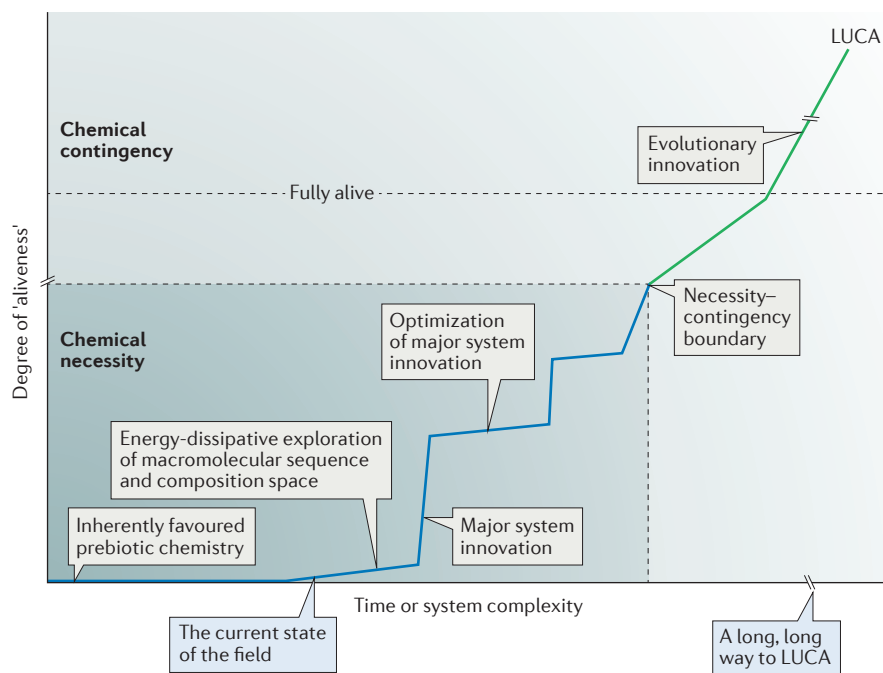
LUCA

Chemical contingency

Evolutionary innovation

Fully alive

Degree of 'aliveness'

Chemical necessity

Necessity–contingency boundary

Optimization of major system innovation

Energy-dissipative exploration of macromolecular sequence and composition space

Inherently favoured prebiotic chemistry

Major system innovation

Time or system complexity

The current state of the field

A long, long way to LUCA